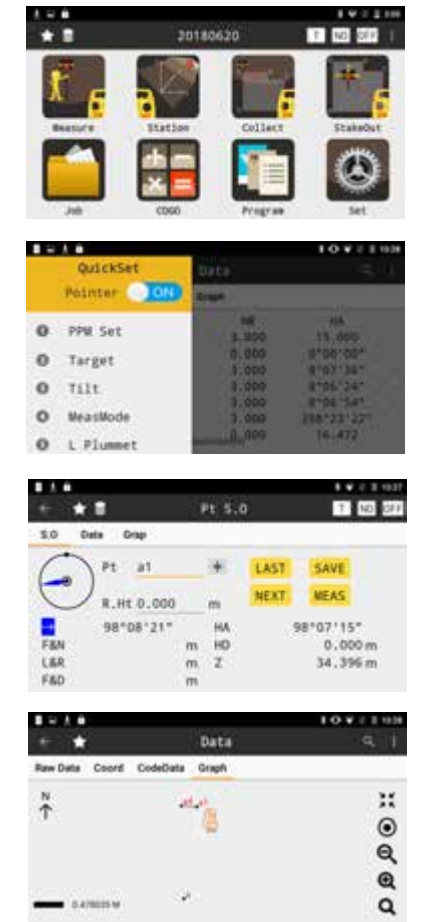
20180620

T NO OFF

Measure

Station

Collect

StakeOut

Job

COGO

Program

Set

QuickSet

Pointer ON

PPM Set

Target

Tilt

MeasMode

L Plummet

Data

Graph

| HD | HA |
|---|---|
| 3.000 | 15.000 |
| 3.000 | 0°00'00" |
| 3.000 | 8°07'38" |
| 3.000 | 8°06'24" |
| 3.000 | 8°06'54" |
| 3.000 | 358°23'22" |
| 0.000 | 16.472 |

Pt S.O

T NO OFF

S.O Data Grap

Pt a1 +

LAST SAVE

R.Ht 0.000 m

NEXT MEAS

98°08'21" HA 98°07'15"

F&N m HD 0.000 m

L&R m Z 34.396 m

F&D m

Data

Raw Data Coord CodeData Graph

N

0.478039 M